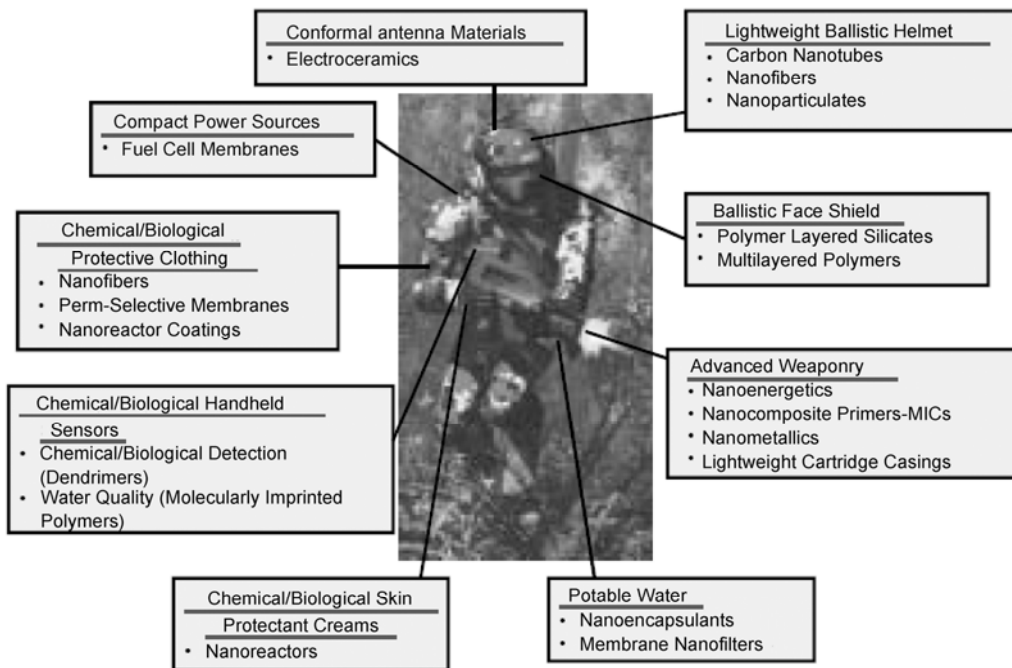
Conformal antenna Materials
• Electroceramics

Lightweight Ballistic Helmet
• Carbon Nanotubes
• Nanofibers
• Nanoparticulates

Compact Power Sources
• Fuel Cell Membranes

Ballistic Face Shield
• Polymer Layered Silicates
• Multilayered Polymers

Chemical/Biological Protective Clothing
• Nanofibers
• Perm-Selective Membranes
• Nanoreactor Coatings

Advanced Weaponry
• Nanoenergetics
• Nanocomposite Primers-MICs
• Nanometallics
• Lightweight Cartridge Casings

Chemical/Biological Handheld Sensors
• Chemical/Biological Detection (Dendrimers)
• Water Quality (Molecularly Imprinted Polymers)

Chemical/Biological Skin Protectant Creams
• Nanoreactors

Potable Water
• Nanoencapsulants
• Membrane Nanofilters